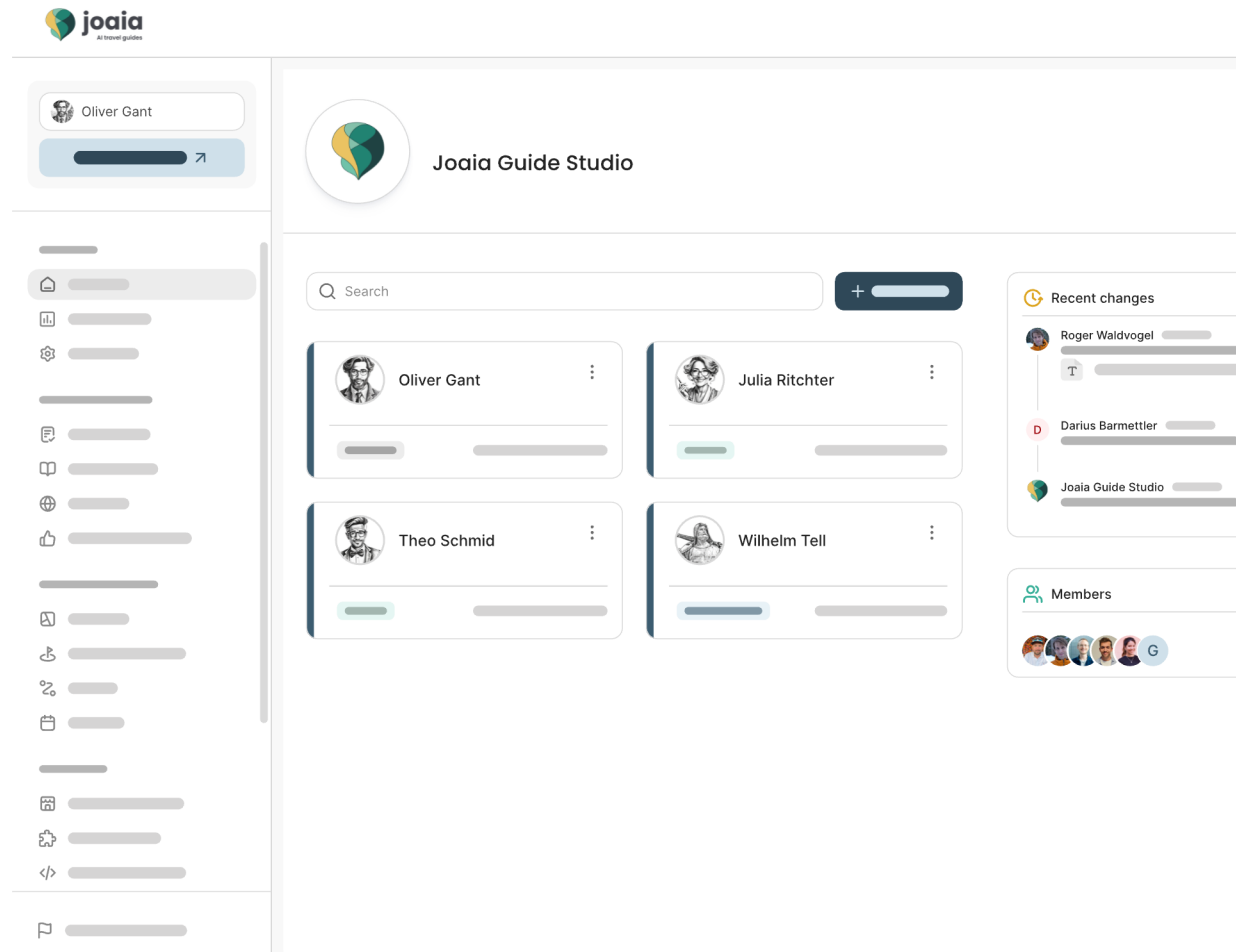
joaia
AI travel guides

Oliver Gant

Joaia Guide Studio

Search

Oliver Gant

Julia Ritchter

Theo Schmid

Wilhelm Tell

Recent changes

Roger Waldvogel

T

D

Darius Barmettler

Joaia Guide Studio

Members

G